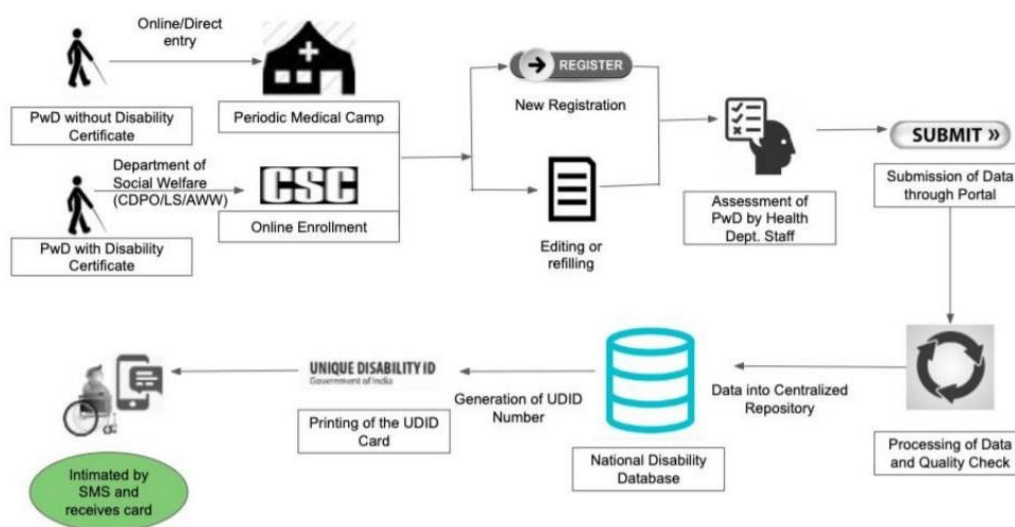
Online/Direct entry

PwD without Disability Certificate

Periodic Medical Camp

Department of Social Welfare (CDPO/LS/AWW)

CSC

PwD with Disability Certificate

Online Enrollment

REGISTER

New Registration

Editing or refilling

Assessment of PwD by Health Dept. Staff

SUBMIT »

Submission of Data through Portal

Processing of Data and Quality Check

Data into Centralized Repository

National Disability Database

Generation of UDID Number

UNIQUE DISABILITY ID
Government of India

Printing of the UDID Card

Intimated by SMS and receives card